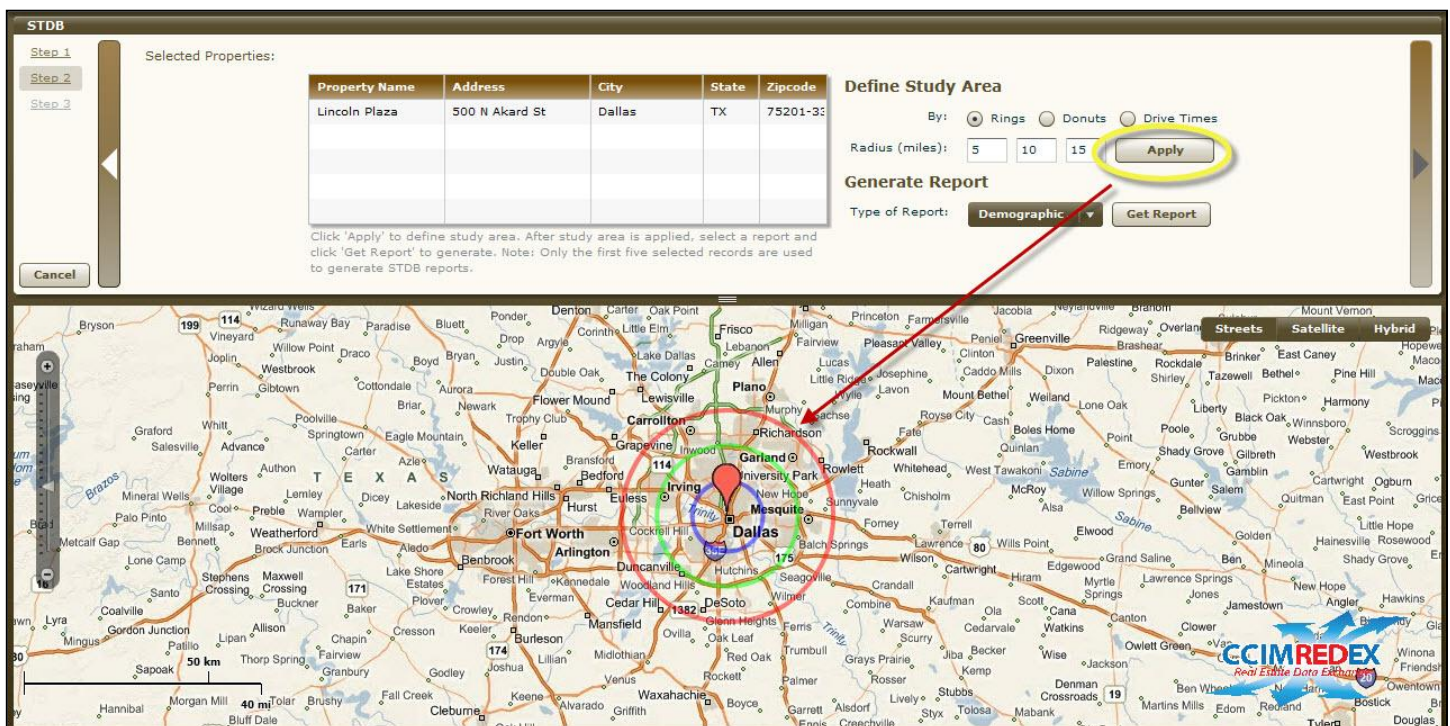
STDB

Step 1
Step 2
Step 3

Cancel

Selected Properties:

| Property Name | Address | City | State | Zipcode |
|---|---|---|---|---|
| Lincoln Plaza | 500 N Akard St | Dallas | TX | 75201-33 |

Click 'Apply' to define study area. After study area is applied, select a report and click 'Get Report' to generate. Note: Only the first five selected records are used to generate STDB reports.

Define Study Area

By: Rings Donuts Drive Times

Radius (miles): 5 10 15 Apply

Generate Report

Type of Report: Demographic Get Report

Streets Satellite Hybrid

Bryson, Vineyard, Runaway Bay, Paradise, Bluett, Ponder, Denton, Corinth, Little Elm, Frisco, Milligan, Princeton, Farmersville, Greenville, Ridgeway, Overland, Brashear, Hopewell, Graham, Joplin, Willow Point, Draco, Boyd, Bryan, Justin, Argyle, Lake Dallas, Lebanon, Fairview, Pleasant Valley, Peniel, Clinton, Palestine, Rockdale, Brinker, East Caney, Macon, Jacksboro, Westbrook, Double Oak, The Colony, Carney, Allen, Lucas, Caddo Mills, Dixon, Shirley, Tazewell, Bethel, Pine Hill, Perrin, Gibtown, Cottondale, Lewisville, Plano, Little Ridge, Josephine, Lavon, Mount Bethel, Weiland, Pickton, Harmony, Briar, Newark, Flower Mound, Murphy, Sachse, Royse City, Cash, Lone Oak, Liberty, Black Oak, Winnsboro, Poolville, Trophy Club, Carrollton, Richardson, Fate, Boles Home, Poole, Grubbe, Webster, Scroggins, Graford, Whitt, Springtown, Eagle Mountain, Grapevine, Quinlan, Point, Gilbreth, Salesville, Advance, Carter, Keller, Garland, Rockwall, Shady Grove, Westbrook, Azle, Watauga, Bransford, Bedford, University Park, Rowlett, Whitehead, West Tawakoni, Sabine, Emory, Gamblin, Mineral Wells, Wolters Village, Authon, TEXAS, Irving, Euless, Heath, Chisholm, McCoy, Willow Springs, Gunter, Salem, Cartwright, Ogburn, Lemley, Dicey, North Richland Hills, Hurst, New Hope, Sunnyvale, Alsa, Quitman, East Point, Brazos, Palo Pinto, Cool, Preble, Wampler, Lakeside, River Oaks, Mesquite, Bellview, Millsap, Weatherford, White Settlement, Fort Worth, Cockrell Hill, Dallas, Forney, Terrell, Elwood, Golden, Little Hope, Metcalf Gap, Bennett, Brock Junction, Earls, Aledo, Arlington, Balch Springs, Lawrence, Wills Point, Hainesville, Rosewood, Lone Camp, Benbrook, Duncanville, Hutchins, Seagoville, Wilson, Cartwright, Edgewood, Grand Saline, Ben, Mineola, Shady Grove, Stephens Crossing, Maxwell Crossing, Lake Shore Estates, Forest Hill, Kennedale, Woodland Hills, Crandall, Hiram, Myrtle Springs, Lawrence Springs, New Hope, Santo, Buckner, Plover, Everman, Cedar Hill, DeSoto, Wilmer, Combine, Kaufman, Scott, Jones, Jamestown, Angler, Hawkins, Coalville, Baker, Crowley, Rendon, Mansfield, Glenn Heights, Ferris, Warsaw, Ola, Cana, Canton, Clower, Winona, Lyra, Gordon Junction, Allison, Cresson, Keeler, Burleson, Ovilla, Oak Leaf, Trinity, Scurry, Cedarvale, Watkins, Owlett Green, Mingus, Lipan, Chapin, Joshua, Midlothian, Red Oak, Trumbull, Grays Prairie, Becker, Wise, Jacksonville, Tyler, Friendship, Patillo, Thorp Spring, Fairview, Granbury, Lillian, Venus, Rockett, Palmer, Rosser, Kemp, Sapoak, Godley, Denman Crossroads, Ben Wheeler, Owentown, Fall Creek, Keene, Waxahachie, Boyce, Lively, Stubbs, Hannibal, Morgan Mill, Tolar, Brushy, Cleburne, Alvarado, Griffith, Garrett, Alsdorf, Styx, Tolosa, Mabank, Martins Mills, Edom, Redland, Bostick, Bluff Dale, Ennis, Creechville, Douglas, Mount Vernon

199 114 114 1382 175 80 171 174 19 20 408

50 km
40 mi

CCIMREDEX
Real Estate Data Exchange